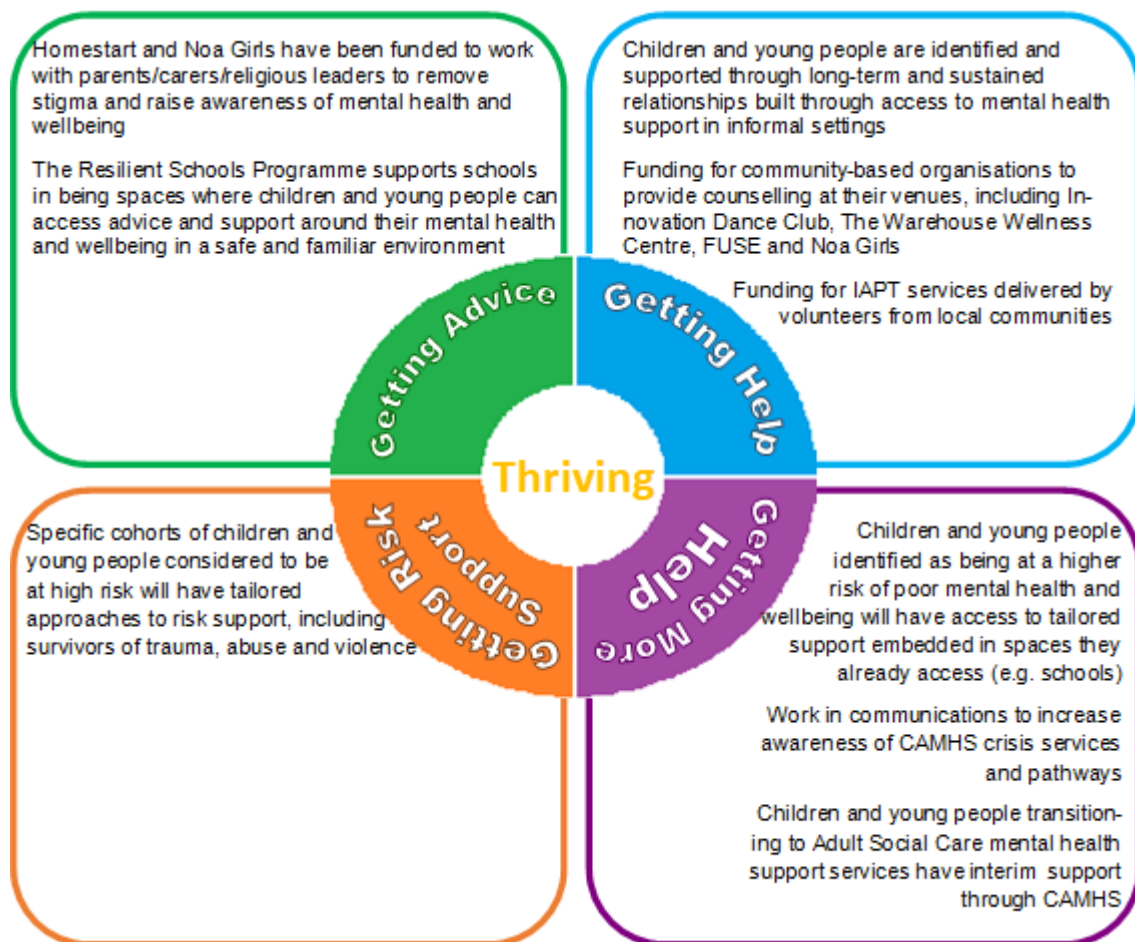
Homestart and Noa Girls have been funded to work with parents/carers/religious leaders to remove stigma and raise awareness of mental health and wellbeing

The Resilient Schools Programme supports schools in being spaces where children and young people can access advice and support around their mental health and wellbeing in a safe and familiar environment

Children and young people are identified and supported through long-term and sustained relationships built through access to mental health support in informal settings

Funding for community-based organisations to provide counselling at their venues, including Innovation Dance Club, The Warehouse Wellness Centre, FUSE and Noa Girls

Funding for IAPT services delivered by volunteers from local communities

Getting Advice

Getting Help

Thriving

Getting Risk Support

Getting More Help

Specific cohorts of children and young people considered to be at high risk will have tailored approaches to risk support, including survivors of trauma, abuse and violence

Children and young people identified as being at a higher risk of poor mental health and wellbeing will have access to tailored support embedded in spaces they already access (e.g. schools)

Work in communications to increase awareness of CAMHS crisis services and pathways

Children and young people transitioning to Adult Social Care mental health support services have interim support through CAMHS